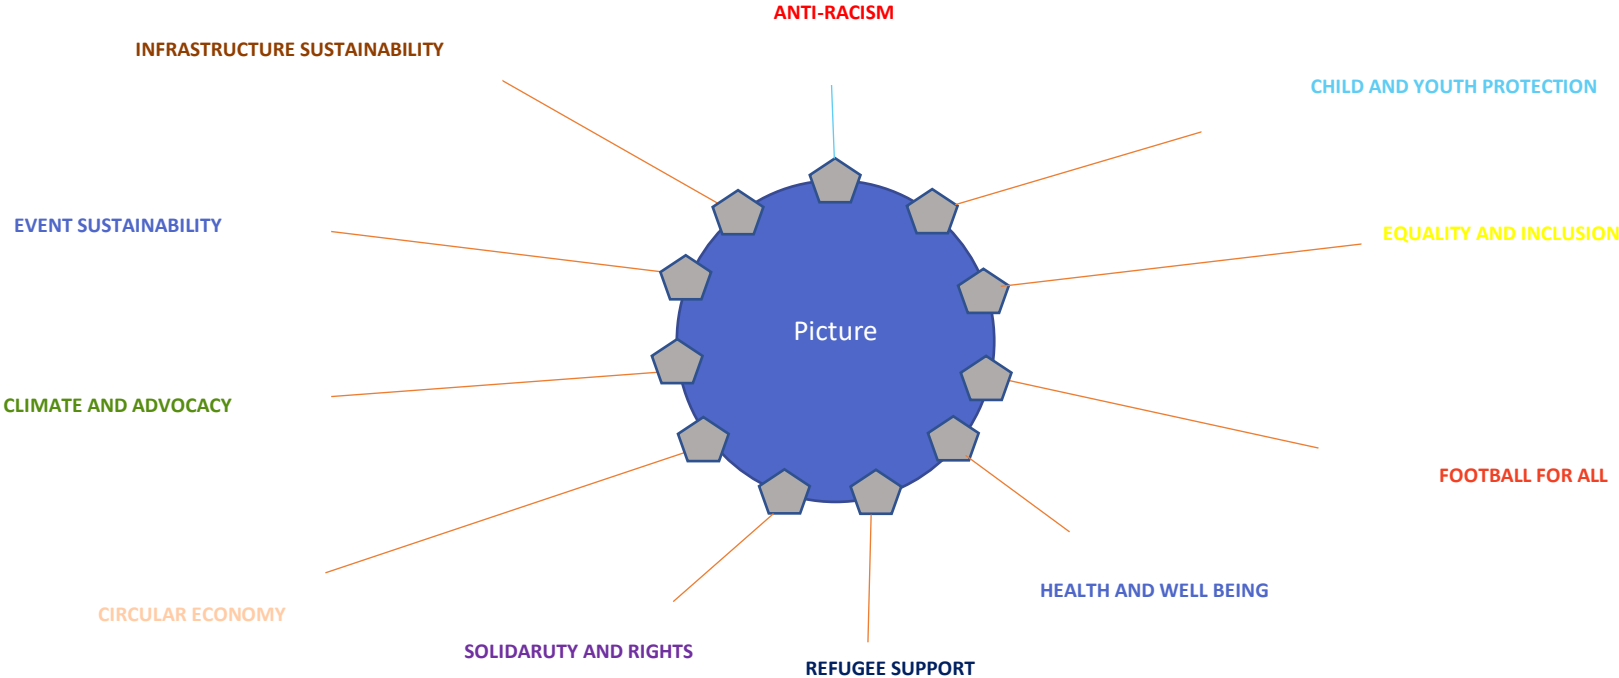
ANTI-RACISM

INFRASTRUCTURE SUSTAINABILITY

CHILD AND YOUTH PROTECTION

EVENT SUSTAINABILITY

EQUALITY AND INCLUSION

Picture

CLIMATE AND ADVOCACY

FOOTBALL FOR ALL

HEALTH AND WELL BEING

CIRCULAR ECONOMY

SOLIDARUTY AND RIGHTS

REFUGEE SUPPORT